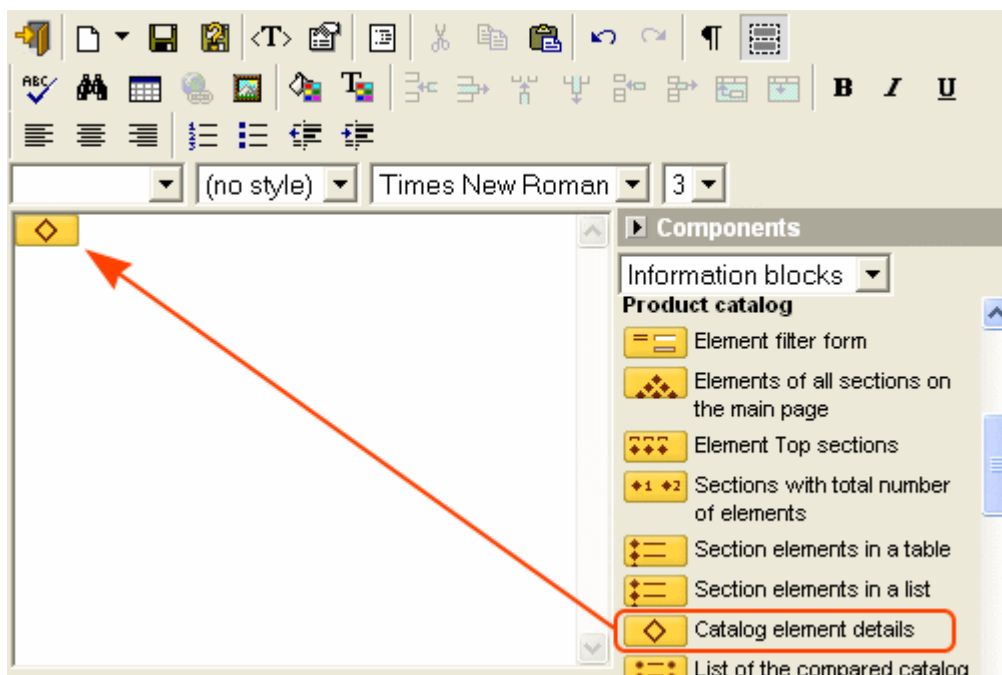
<T>

B I U

(no style) Times New Roman 3

Components

Information blocks

Product catalog

Element filter form

Elements of all sections on the main page

Element Top sections

Sections with total number of elements

Section elements in a table

Section elements in a list

Catalog element details

List of the compared catalog